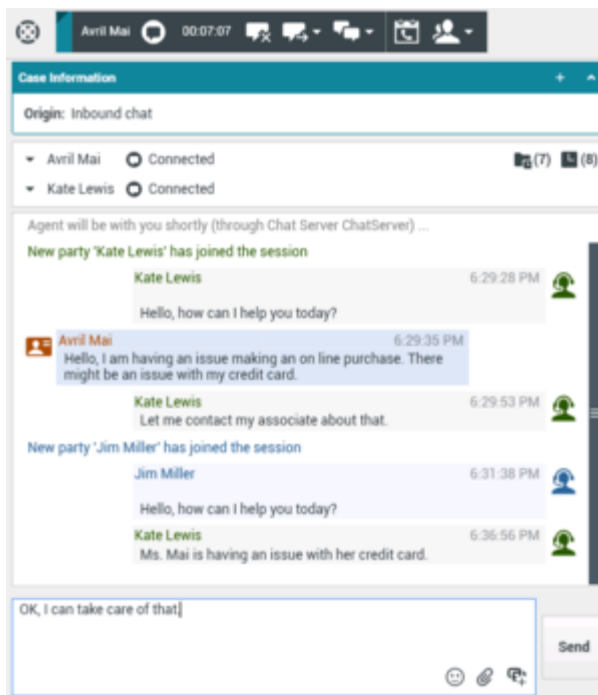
Avril Mai 00:07:07

Case Information

Origin: Inbound chat

Avril Mai Connected

Kate Lewis Connected

(7) (8)

Agent will be with you shortly (through Chat Server ChatServer) ...

New party 'Kate Lewis' has joined the session

Kate Lewis 6:29:28 PM

Hello, how can I help you today?

Avril Mai 6:29:35 PM

Hello, I am having an issue making an on line purchase. There might be an issue with my credit card.

Kate Lewis 6:29:53 PM

Let me contact my associate about that.

New party 'Jim Miller' has joined the session

Jim Miller 6:31:38 PM

Hello, how can I help you today?

Kate Lewis 6:36:56 PM

Ms. Mai is having an issue with her credit card.

OK, I can take care of that

Send